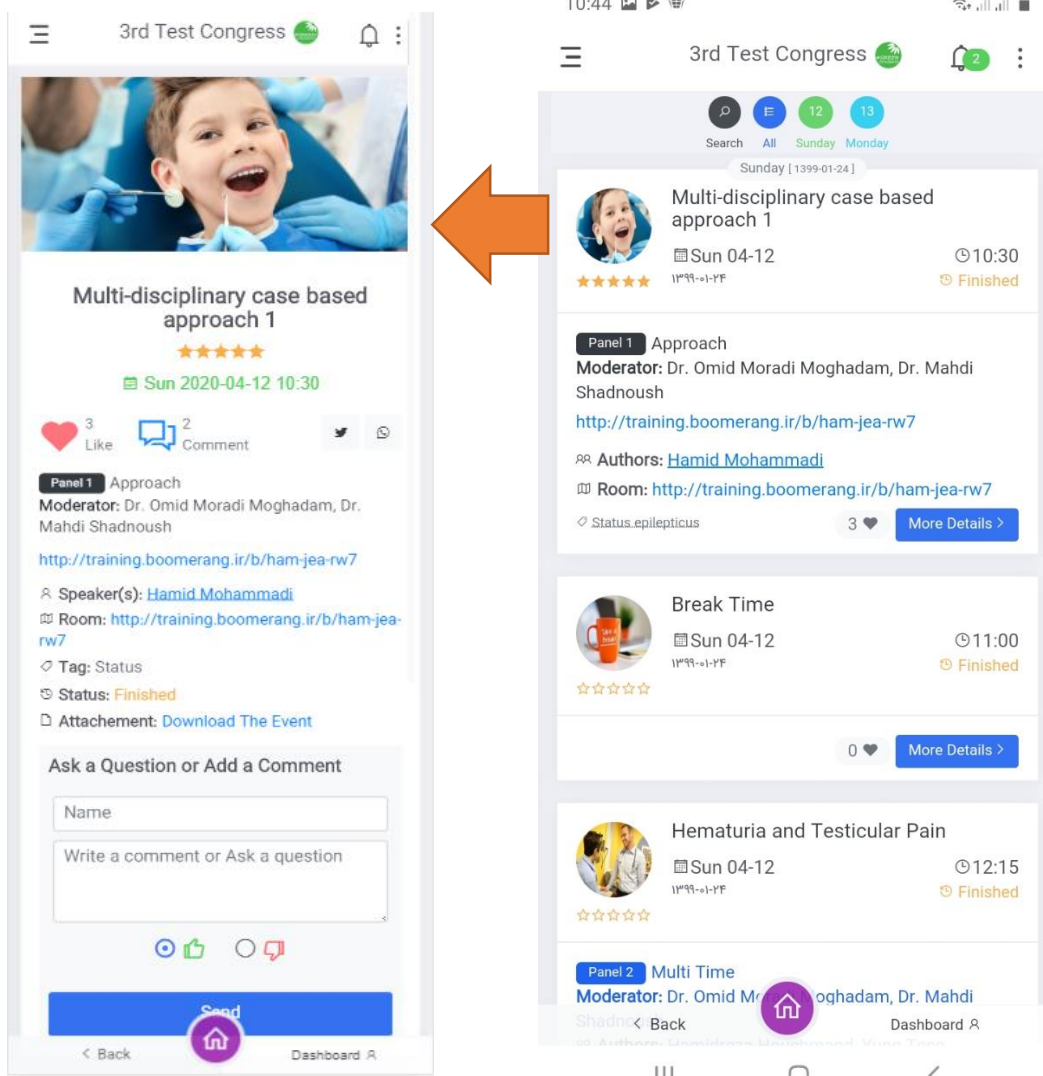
3rd Test Congress

Multi-disciplinary case based approach 1

★★★★★

Sun 2020-04-12 10:30

3 Like

2 Comment

Panel 1 Approach

Moderator: Dr. Omid Moradi Moghadam, Dr. Mahdi Shadnoush

http://training.boomerang.ir/b/ham-jea-rw7

Speaker(s): Hamid Mohammadi

Room: http://training.boomerang.ir/b/ham-jea-rw7

Tag: Status

Status: Finished

Attachement: Download The Event

Ask a Question or Add a Comment

Name

Write a comment or Ask a question

Send

< Back

Dashboard

10:44

3rd Test Congress

2

Search All Sunday Monday

12 13

Sunday [1399-01-24]

Multi-disciplinary case based approach 1

Sun 04-12

10:30

۱۳۹۹-۰۱-۲۴

Finished

Panel 1 Approach

Moderator: Dr. Omid Moradi Moghadam, Dr. Mahdi Shadnoush

http://training.boomerang.ir/b/ham-jea-rw7

Authors: Hamid Mohammadi

Room: http://training.boomerang.ir/b/ham-jea-rw7

Status epilepticus

3

More Details >

Break Time

Sun 04-12

11:00

۱۳۹۹-۰۱-۲۴

Finished

0

More Details >

Hematuria and Testicular Pain

Sun 04-12

12:15

۱۳۹۹-۰۱-۲۴

Finished

Panel 2 Multi Time

Moderator: Dr. Omid M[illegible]oghadam, Dr. Mahdi Shadno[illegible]

< Back

Dashboard